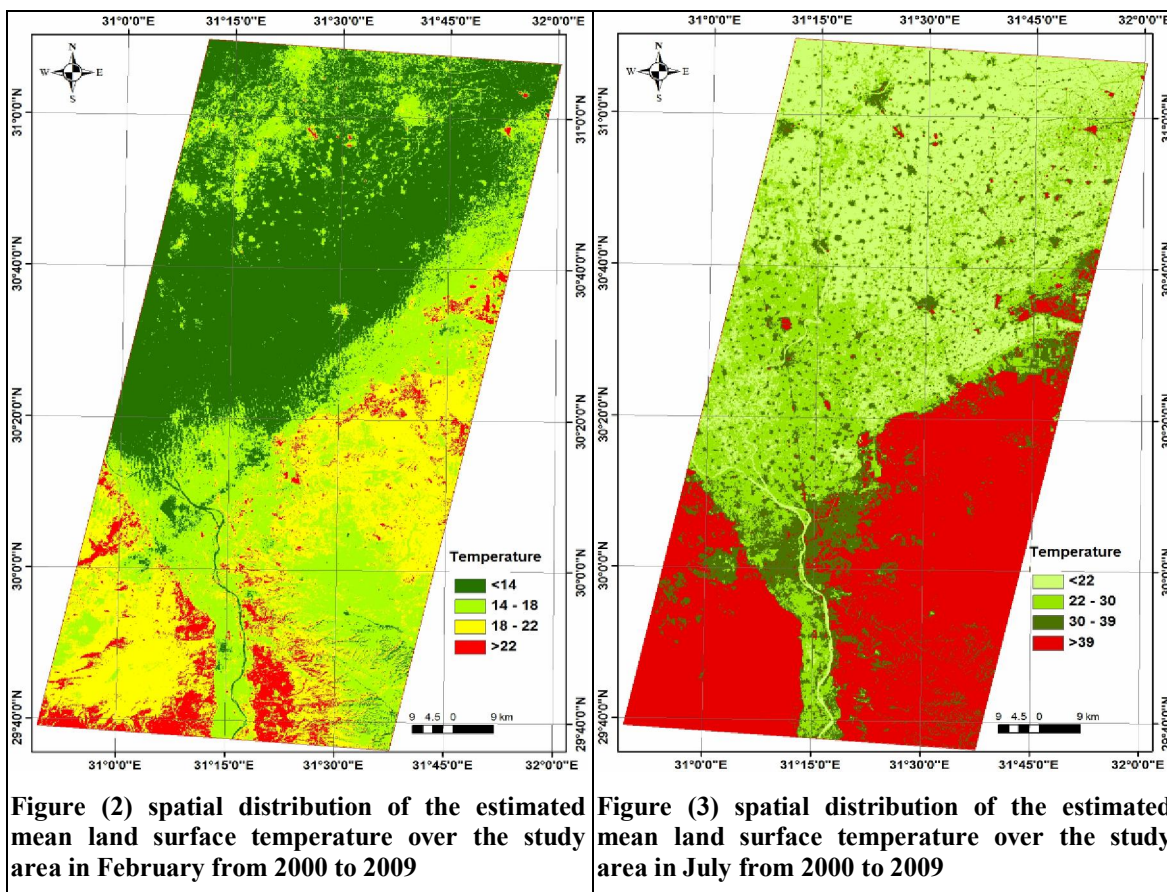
31°0'0"E 31°15'0"E 31°30'0"E 31°45'0"E 32°0'0"E

N
W E
S

31°0'0"N
30°40'0"N
30°20'0"N
30°0'0"N
29°40'0"N

31°0'0"N
30°40'0"N
30°20'0"N
30°0'0"N
29°40'0"N

Temperature
<14
14 - 18
18 - 22
>22

9 4.5 0 9 km

31°0'0"E 31°15'0"E 31°30'0"E 31°45'0"E 32°0'0"E

31°0'0"E 31°15'0"E 31°30'0"E 31°45'0"E 32°0'0"E

N
W E
S

31°0'0"N
30°40'0"N
30°20'0"N
30°0'0"N
29°40'0"N

Temperature
<22
22 - 30
30 - 39
>39

9 4.5 0 9 km

31°0'0"E 31°15'0"E 31°30'0"E 31°45'0"E 32°0'0"E

Figure (2) spatial distribution of the estimated mean land surface temperature over the study area in February from 2000 to 2009

Figure (3) spatial distribution of the estimated mean land surface temperature over the study area in July from 2000 to 2009